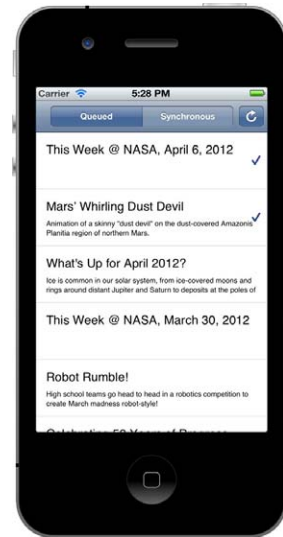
Carrier
5:28 PM

Queued
Synchronous

This Week @ NASA, April 6, 2012

Mars' Whirling Dust Devil
Animation of a skinny "dust devil" on the dust-covered Amazonis Planitia region of northern Mars.

What's Up for April 2012?
Ice is common in our solar system, from ice-covered moons and rings around distant Jupiter and Saturn to deposits at the poles of

This Week @ NASA, March 30, 2012

Robot Rumble!
High school teams go head to head in a robotics competition to create March madness robot-style!

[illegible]